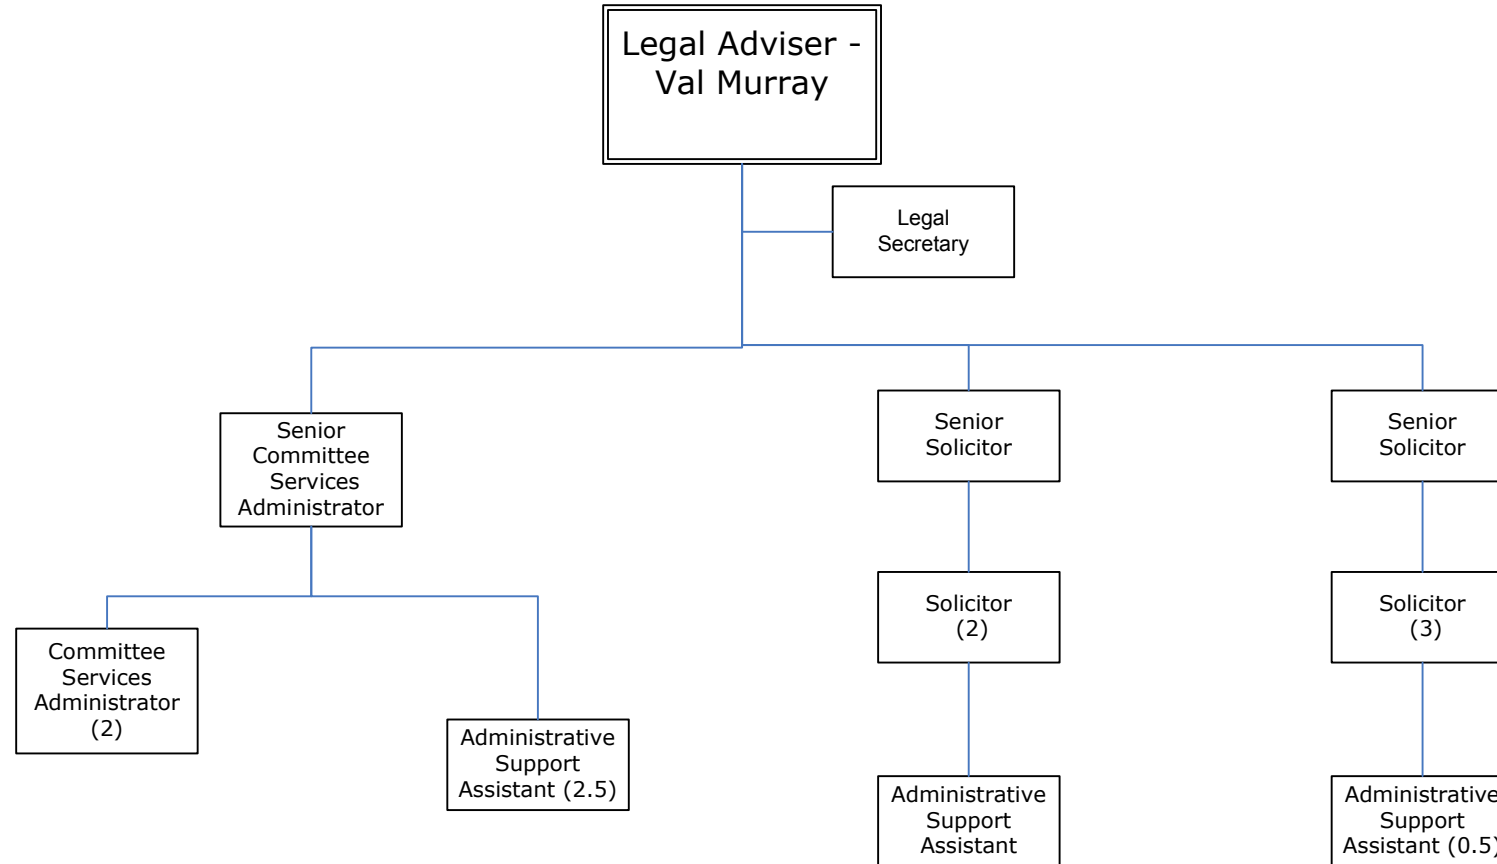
Legal Adviser - Val Murray

Legal Secretary

Senior Committee Services Administrator

Senior Solicitor

Senior Solicitor

Committee Services Administrator (2)

Administrative Support Assistant (2.5)

Solicitor (2)

Solicitor (3)

Administrative Support Assistant

Administrative Support Assistant (0.5)